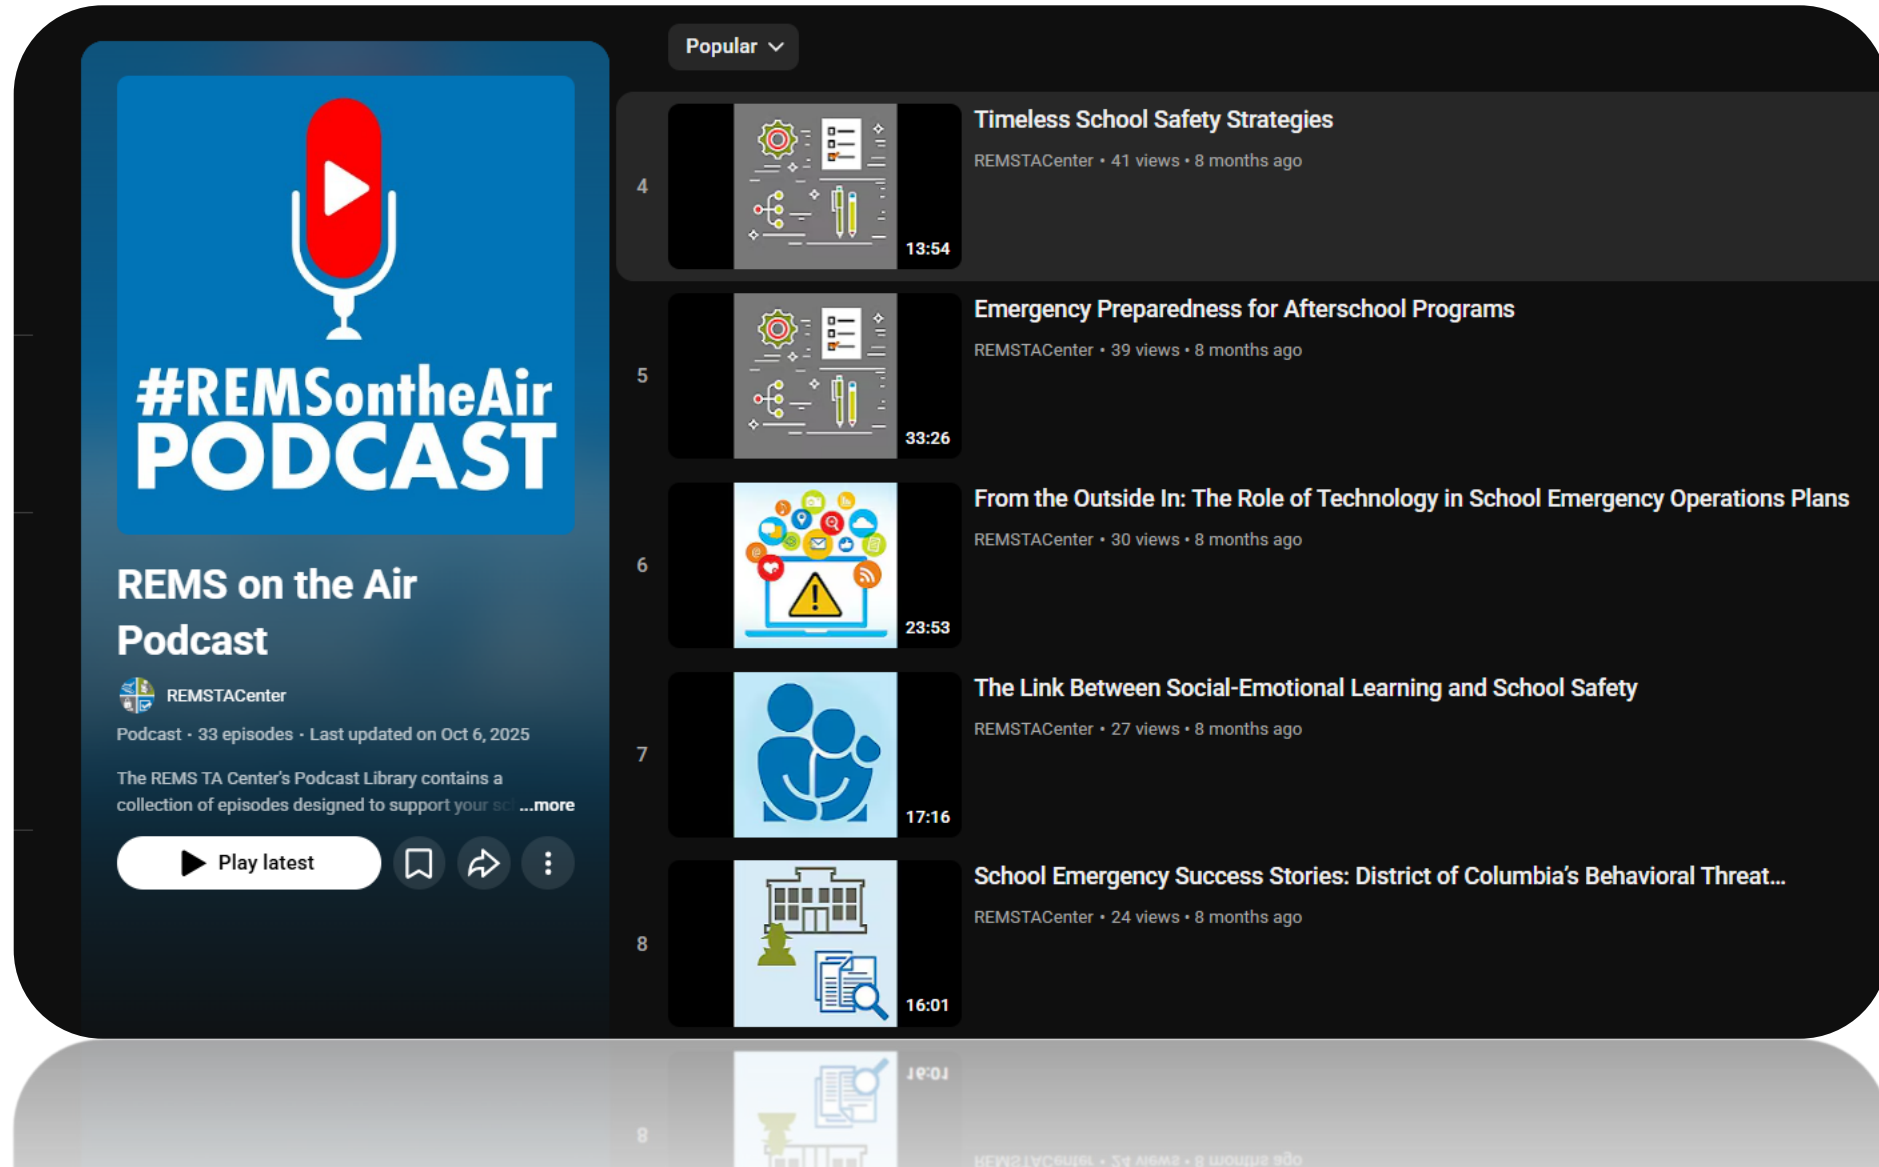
#REMSontheAir
PODCAST

REMS on the Air Podcast

REMSTACenter

Podcast • 33 episodes • Last updated on Oct 6, 2025

The REMS TA Center's Podcast Library contains a collection of episodes designed to support your sc ...more

Play latest

Popular

4
13:54
Timeless School Safety Strategies
REMSTACenter • 41 views • 8 months ago

5
33:26
Emergency Preparedness for Afterschool Programs
REMSTACenter • 39 views • 8 months ago

6
23:53
From the Outside In: The Role of Technology in School Emergency Operations Plans
REMSTACenter • 30 views • 8 months ago

7
17:16
The Link Between Social-Emotional Learning and School Safety
REMSTACenter • 27 views • 8 months ago

8
16:01
School Emergency Success Stories: District of Columbia's Behavioral Threat...
REMSTACenter • 24 views • 8 months ago